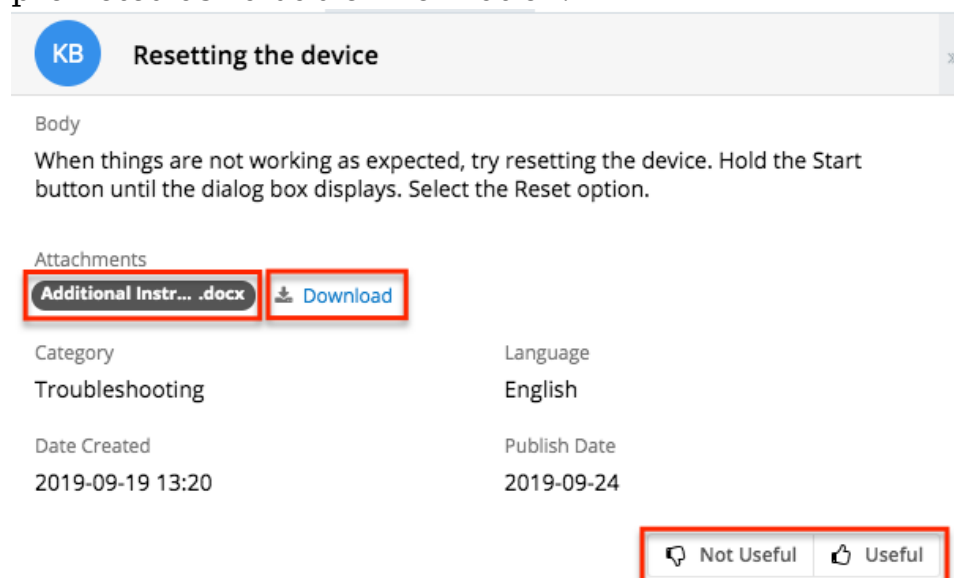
KB Resetting the device

Body

When things are not working as expected, try resetting the device. Hold the Start button until the dialog box displays. Select the Reset option.

Attachments

Additional Instr... .docx Download

Category

Troubleshooting

Language

English

Date Created

2019-09-19 13:20

Publish Date

2019-09-24

Not Useful Useful